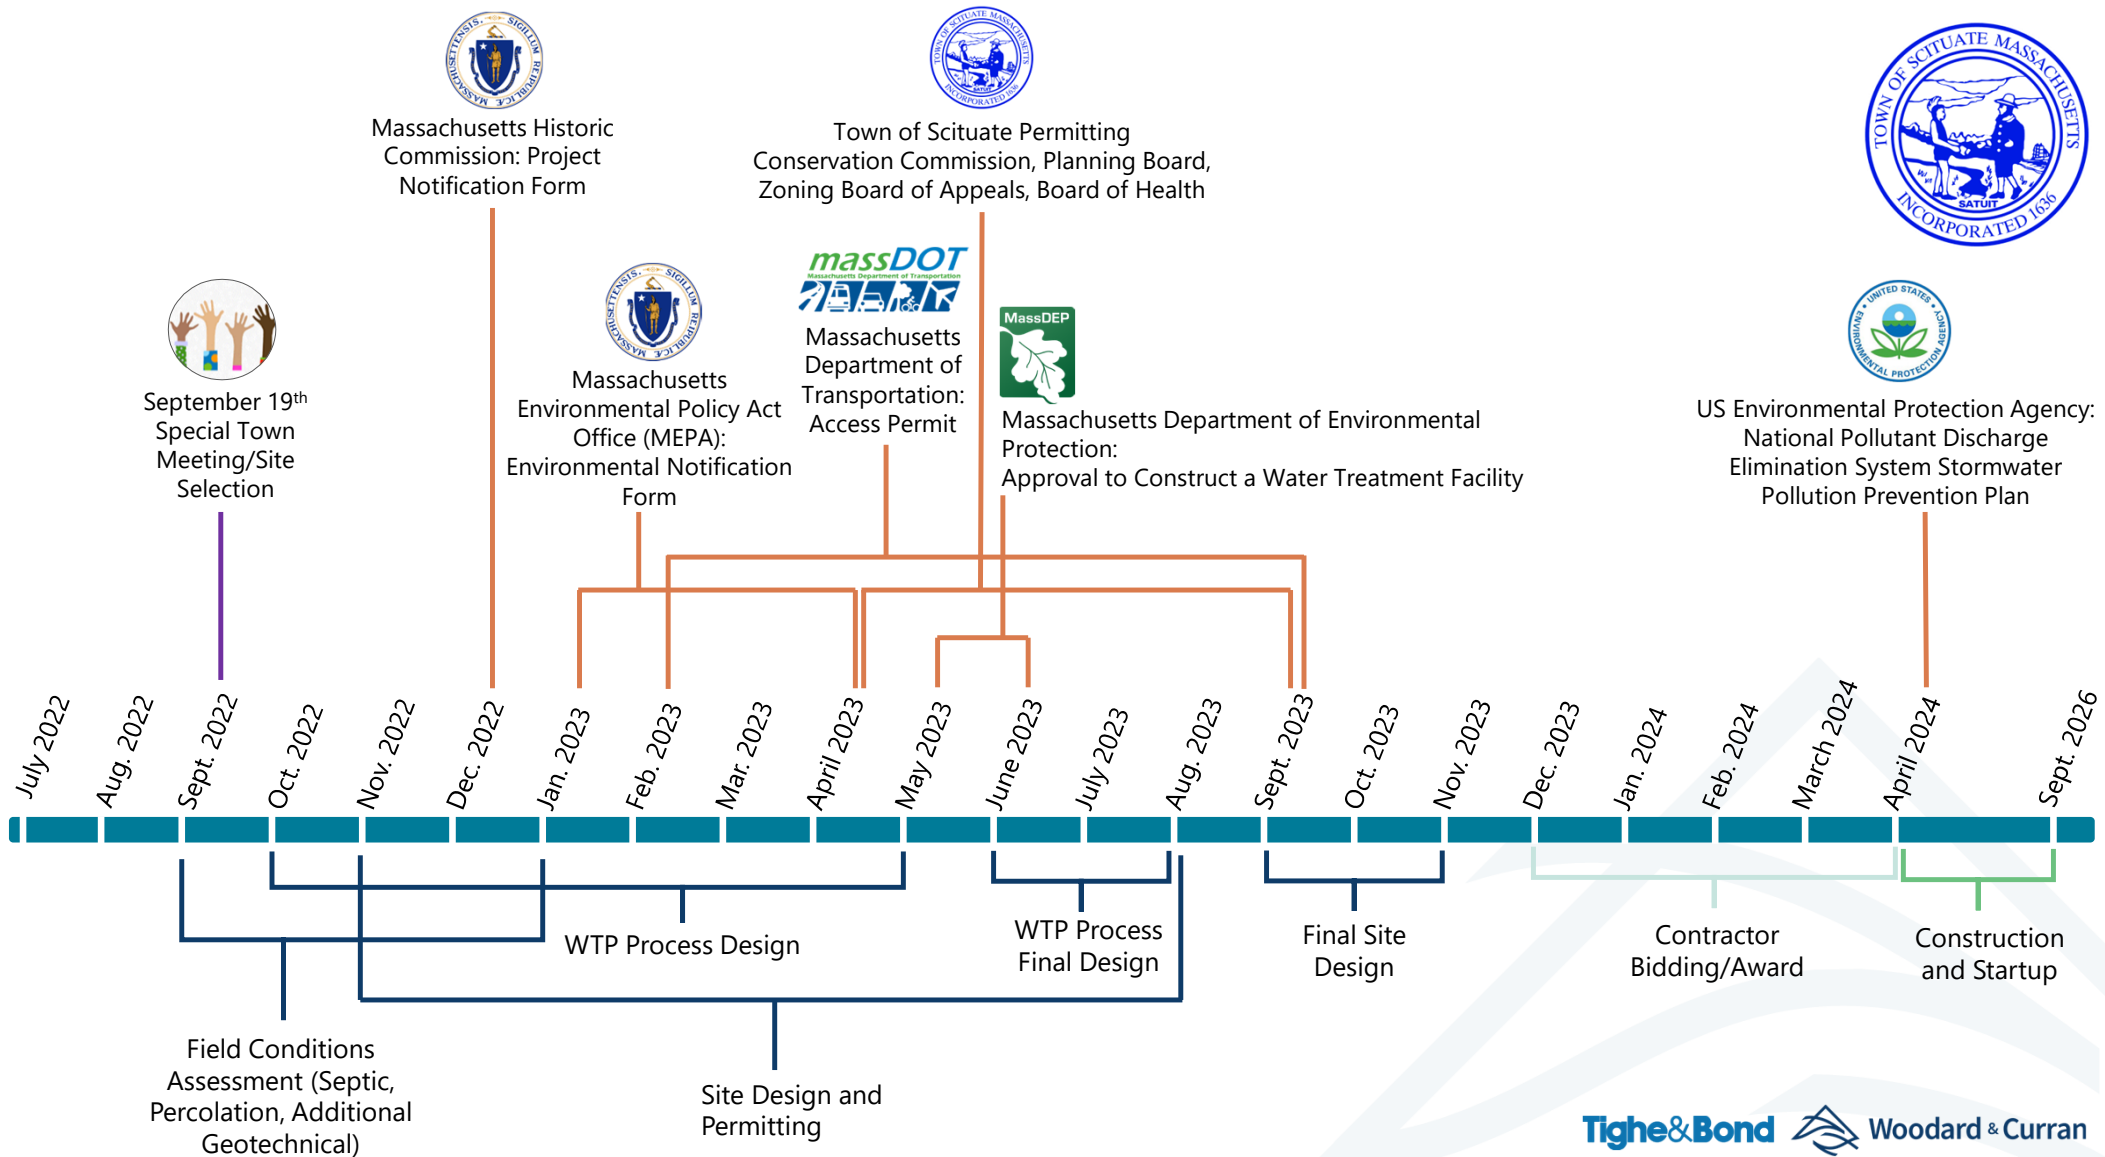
Massachusetts Historic Commission: Project Notification Form

Town of Scituate Permitting Conservation Commission, Planning Board, Zoning Board of Appeals, Board of Health

TOWN OF SCITUATE MASSACHUSETTS INCORPORATED 1636 SATUIT

September 19$^{th}$ Special Town Meeting/Site Selection

Massachusetts Environmental Policy Act Office (MEPA): Environmental Notification Form

massDOT Massachusetts Department of Transportation

Massachusetts Department of Transportation: Access Permit

MassDEP

Massachusetts Department of Environmental Protection: Approval to Construct a Water Treatment Facility

US Environmental Protection Agency: National Pollutant Discharge Elimination System Stormwater Pollution Prevention Plan

July 2022
Aug. 2022
Sept. 2022
Oct. 2022
Nov. 2022
Dec. 2022
Jan. 2023
Feb. 2023
Mar. 2023
April 2023
May 2023
June 2023
July 2023
Aug. 2023
Sept. 2023
Oct. 2023
Nov. 2023
Dec. 2023
Jan. 2024
Feb. 2024
March 2024
April 2024
Sept. 2026

WTP Process Design

WTP Process Final Design

Final Site Design

Contractor Bidding/Award

Construction and Startup

Field Conditions Assessment (Septic, Percolation, Additional Geotechnical)

Site Design and Permitting

Tighe&Bond Woodard & Curran